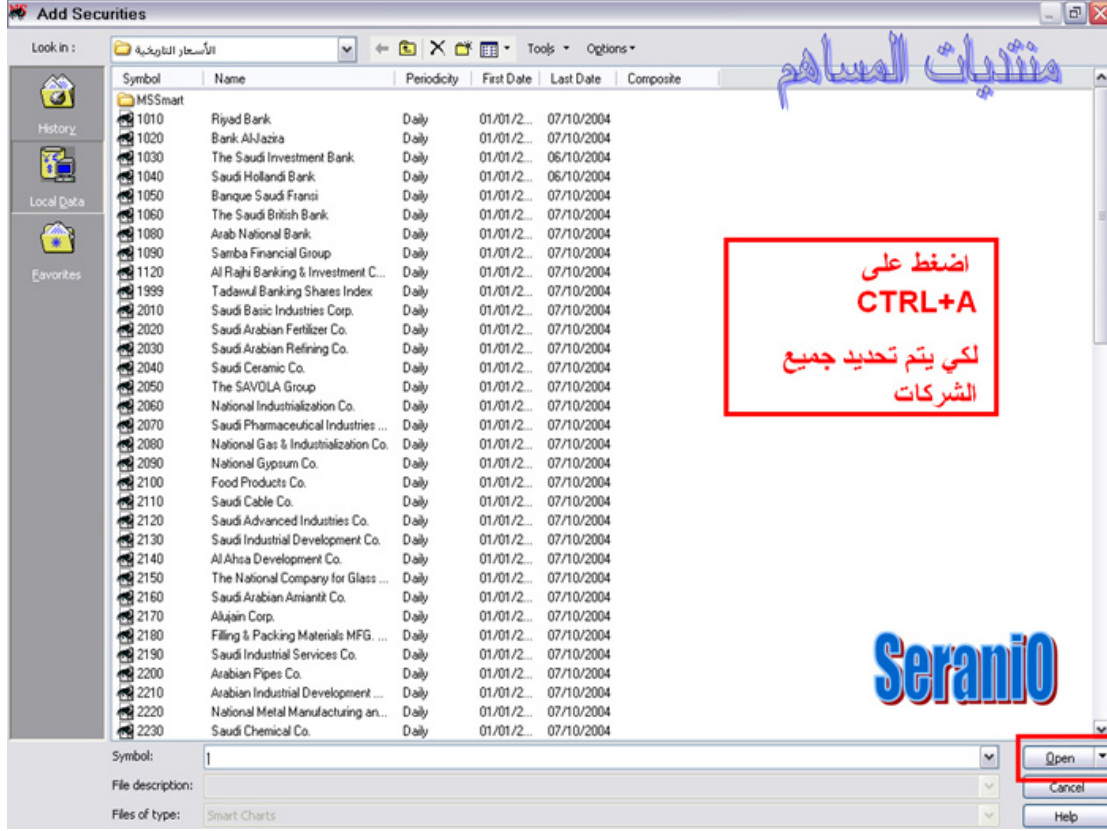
Add Securities

Look in : الأسعار التاريخية

Tools Options

منتديات المساهم

History
Local Data
Favorites

| Symbol | Name | Periodicity | First Date | Last Date | Composite |
|---|---|---|---|---|---|
| MSSmart | | | | | |
| 1010 | Riyad Bank | Daily | 01/01/2... | 07/10/2004 | |
| 1020 | Bank AlJazira | Daily | 01/01/2... | 07/10/2004 | |
| 1030 | The Saudi Investment Bank | Daily | 01/01/2... | 06/10/2004 | |
| 1040 | Saudi Hollandi Bank | Daily | 01/01/2... | 06/10/2004 | |
| 1050 | Banque Saudi Fransi | Daily | 01/01/2... | 07/10/2004 | |
| 1060 | The Saudi British Bank | Daily | 01/01/2... | 07/10/2004 | |
| 1080 | Arab National Bank | Daily | 01/01/2... | 07/10/2004 | |
| 1090 | Samba Financial Group | Daily | 01/01/2... | 07/10/2004 | |
| 1120 | Al Rajhi Banking & Investment C... | Daily | 01/01/2... | 07/10/2004 | |
| 1999 | Tadawul Banking Shares Index | Daily | 01/01/2... | 07/10/2004 | |
| 2010 | Saudi Basic Industries Corp. | Daily | 01/01/2... | 07/10/2004 | |
| 2020 | Saudi Arabian Fertilizer Co. | Daily | 01/01/2... | 07/10/2004 | |
| 2030 | Saudi Arabian Refining Co. | Daily | 01/01/2... | 07/10/2004 | |
| 2040 | Saudi Ceramic Co. | Daily | 01/01/2... | 07/10/2004 | |
| 2050 | The SAVOLA Group | Daily | 01/01/2... | 07/10/2004 | |
| 2060 | National Industrialization Co. | Daily | 01/01/2... | 07/10/2004 | |
| 2070 | Saudi Pharmaceutical Industries ... | Daily | 01/01/2... | 07/10/2004 | |
| 2080 | National Gas & Industrialization Co. | Daily | 01/01/2... | 07/10/2004 | |
| 2090 | National Gypsum Co. | Daily | 01/01/2... | 07/10/2004 | |
| 2100 | Food Products Co. | Daily | 01/01/2... | 07/10/2004 | |
| 2110 | Saudi Cable Co. | Daily | 01/01/2... | 07/10/2004 | |
| 2120 | Saudi Advanced Industries Co. | Daily | 01/01/2... | 07/10/2004 | |
| 2130 | Saudi Industrial Development Co. | Daily | 01/01/2... | 07/10/2004 | |
| 2140 | Al Ahsa Development Co. | Daily | 01/01/2... | 07/10/2004 | |
| 2150 | The National Company for Glass ... | Daily | 01/01/2... | 07/10/2004 | |
| 2160 | Saudi Arabian Amiantit Co. | Daily | 01/01/2... | 07/10/2004 | |
| 2170 | Alujain Corp. | Daily | 01/01/2... | 07/10/2004 | |
| 2180 | Filling & Packing Materials MFG. ... | Daily | 01/01/2... | 07/10/2004 | |
| 2190 | Saudi Industrial Services Co. | Daily | 01/01/2... | 07/10/2004 | |
| 2200 | Arabian Pipes Co. | Daily | 01/01/2... | 07/10/2004 | |
| 2210 | Arabian Industrial Development ... | Daily | 01/01/2... | 07/10/2004 | |
| 2220 | National Metal Manufacturing an... | Daily | 01/01/2... | 07/10/2004 | |
| 2230 | Saudi Chemical Co. | Daily | 01/01/2... | 07/10/2004 | |

اضغط على
CTRL+A
لكي يتم تحديد جميع الشركات

SeraniO

Symbol: 1
File description:
Files of type: Smart Charts

Open
Cancel
Help